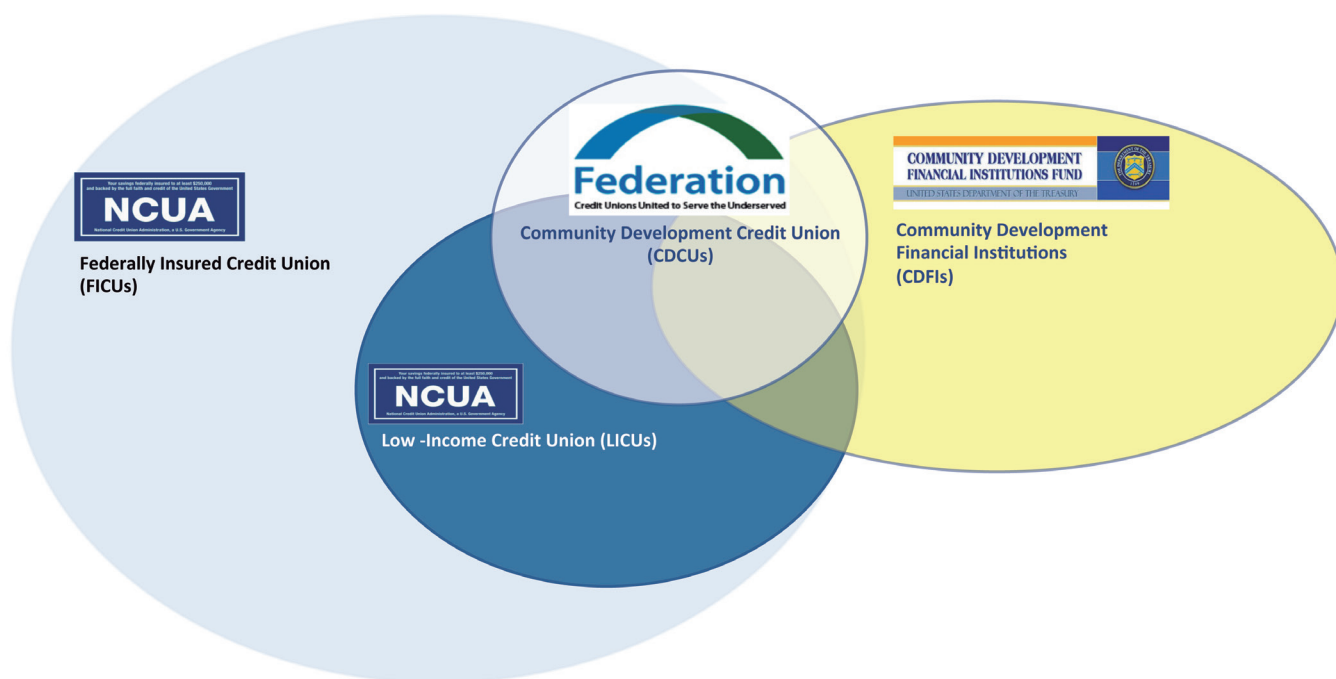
Your savings federally insured to at least $250,000 and backed by the full faith and credit of the United States Government

NCUA

National Credit Union Administration, a U.S. Government Agency

Federally Insured Credit Union (FICUs)

Federation

Credit Unions United to Serve the Underserved

Community Development Credit Union (CDCUs)

COMMUNITY DEVELOPMENT FINANCIAL INSTITUTIONS FUND

UNITED STATES DEPARTMENT OF THE TREASURY

Community Development Financial Institutions (CDFIs)

Your savings federally insured to at least $250,000 and backed by the full faith and credit of the United States Government

NCUA

National Credit Union Administration, a U.S. Government Agency

Low -Income Credit Union (LICUs)